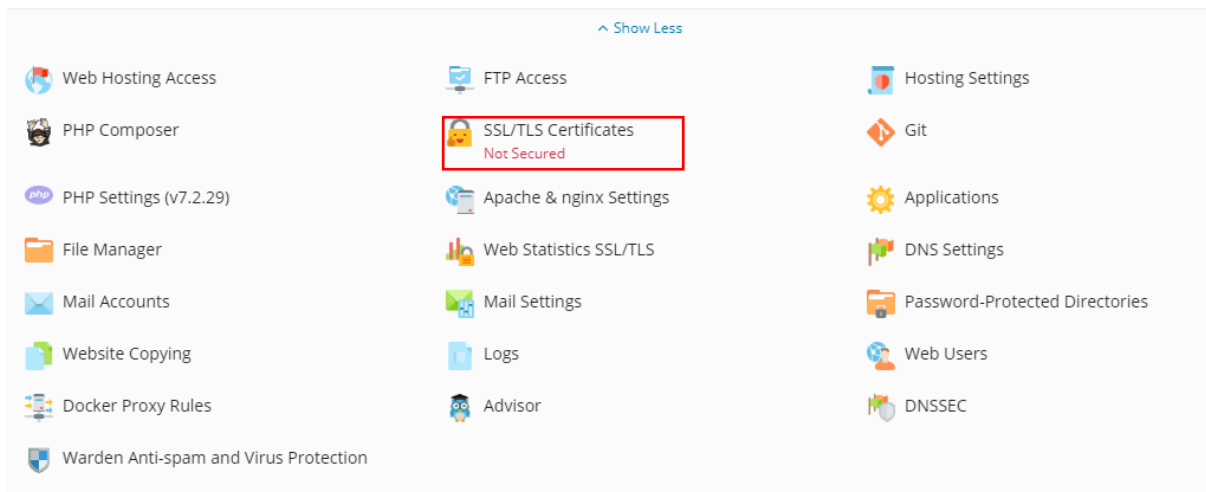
^ Show Less

Web Hosting Access

PHP Composer

PHP Settings (v7.2.29)

File Manager

Mail Accounts

Website Copying

Docker Proxy Rules

Warden Anti-spam and Virus Protection

FTP Access

SSL/TLS Certificates
Not Secured

Apache & nginx Settings

Web Statistics SSL/TLS

Mail Settings

Logs

Advisor

Hosting Settings

Git

Applications

DNS Settings

Password-Protected Directories

Web Users

DNSSEC